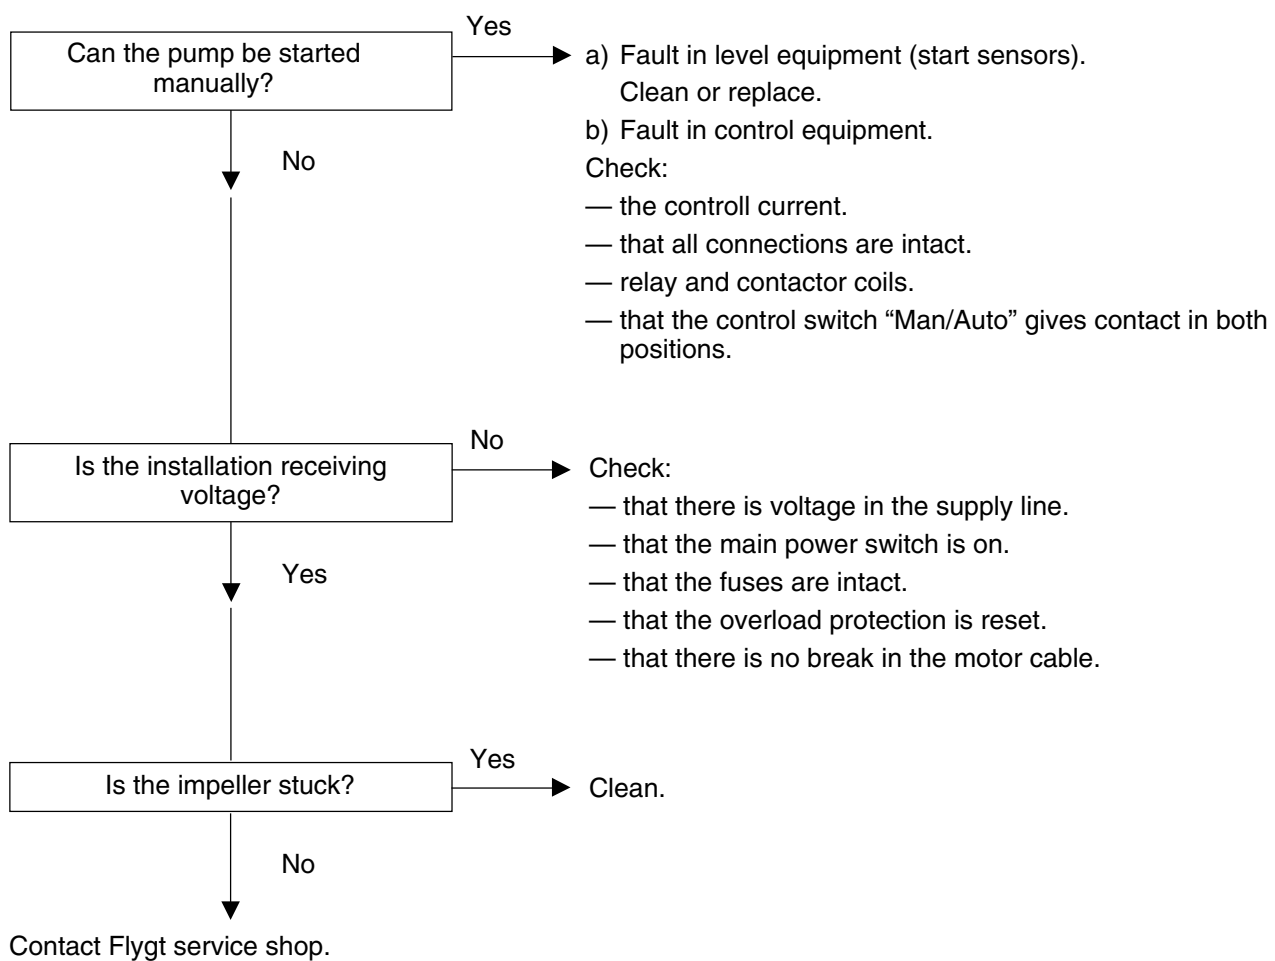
Can the pump be started manually?

Yes

a) Fault in level equipment (start sensors).
Clean or replace.

b) Fault in control equipment.

Check:

— the controll current.

— that all connections are intact.

— relay and contactor coils.

— that the control switch “Man/Auto” gives contact in both positions.

No

Is the installation receiving voltage?

No

Check:

— that there is voltage in the supply line.

— that the main power switch is on.

— that the fuses are intact.

— that the overload protection is reset.

— that there is no break in the motor cable.

Yes

Is the impeller stuck?

Yes

Clean.

No

Contact Flygt service shop.